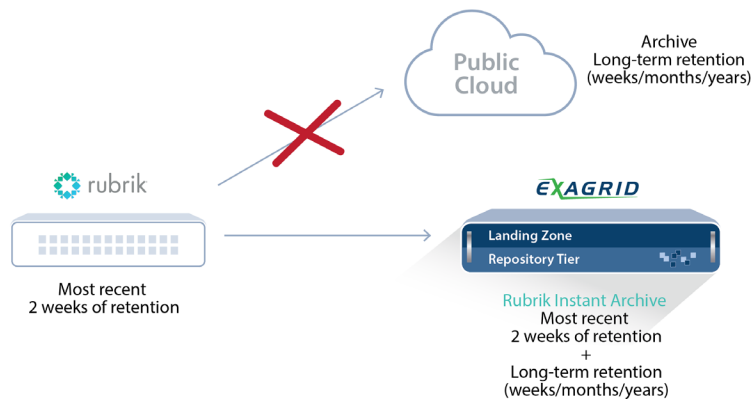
Public Cloud

Archive
Long-term retention
(weeks/months/years)

rubrik

EXAGRID

Landing Zone
Repository Tier

Most recent
2 weeks of retention

Rubrik Instant Archive
Most recent
2 weeks of retention
+
Long-term retention
(weeks/months/years)